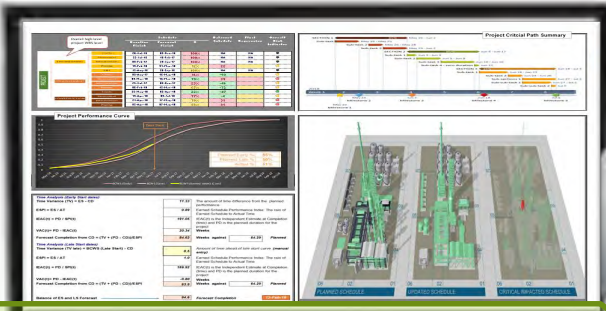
Project Critical Path Summary

Project Performance Curve

Time Analysis (Early Start dates)
Time Variance (TV) = ES - CD
ESPI = ES / AT
IEAC(t) = PD / SPI(t)
VAC(t) = PD - IEAC(t)
Forecast Completion from CD + (TV + (PD - CD))/ESPI

Time Analysis (Late Start dates)
Time Variance (TV late) = BCWS (Late Start) - CD
ESPI = ES / AT
IEAC(t) = PD / SPI(t)
VAC(t) = PD - IEAC(t)
Forecast Completion from CD + (TV + (PD - CD))/ESPI

Balance of ES and LS Forecast

Weeks
Planned
Weeks against
Planned
Forecast Completion

PLANNED SCHEDULE
UPDATED SCHEDULE
CRITICAL IMPACTED SCHEDULE